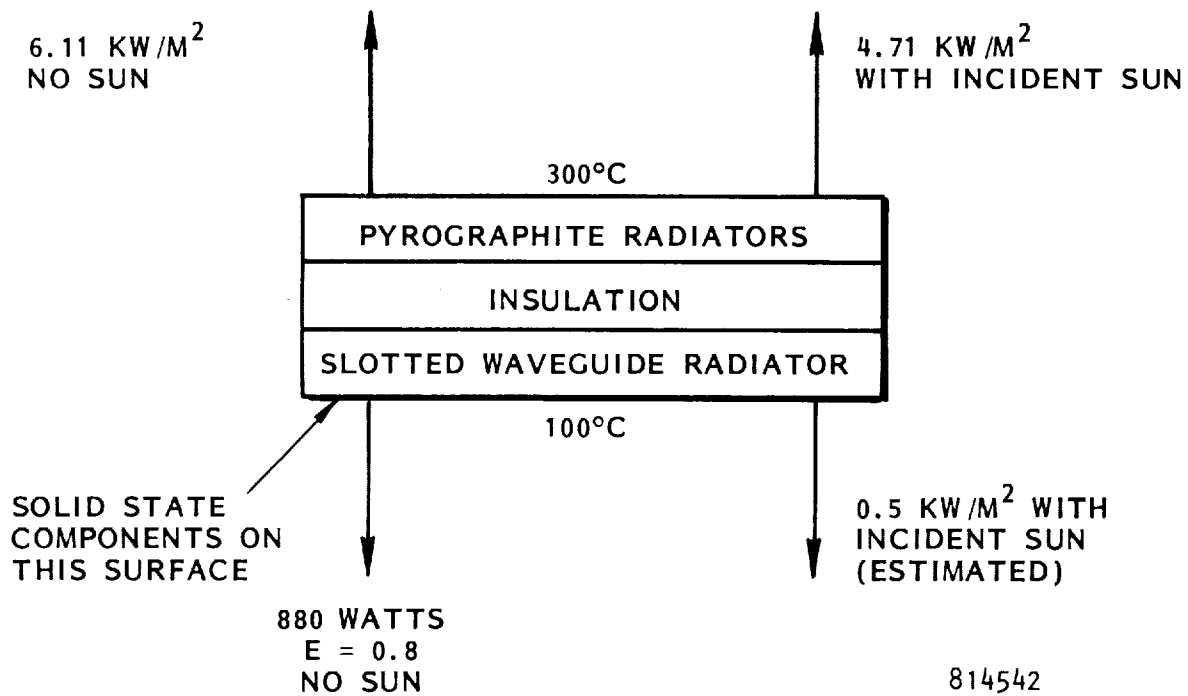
6.11 KW/M$^2$
NO SUN

4.71 KW/M$^2$
WITH INCIDENT SUN

300°C

PYROGRAPHITE RADIATORS

INSULATION

SLOTTED WAVEGUIDE RADIATOR

100°C

SOLID STATE COMPONENTS ON THIS SURFACE

0.5 KW/M$^2$ WITH INCIDENT SUN (ESTIMATED)

880 WATTS
E = 0.8
NO SUN

814542